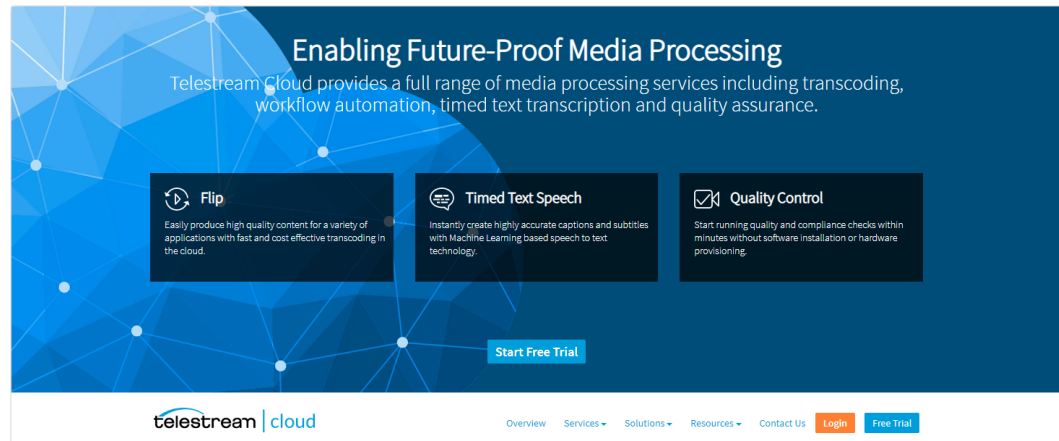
Enabling Future-Proof Media Processing

Telestream Cloud provides a full range of media processing services including transcoding, workflow automation, timed text transcription and quality assurance.

Flip

Easily produce high quality content for a variety of applications with fast and cost effective transcoding in the cloud.

Timed Text Speech

Instantly create highly accurate captions and subtitles with Machine Learning based speech to text technology.

Quality Control

Start running quality and compliance checks within minutes without software installation or hardware provisioning.

Start Free Trial

telestream | cloud

Overview Services Solutions Resources Contact Us Login Free Trial